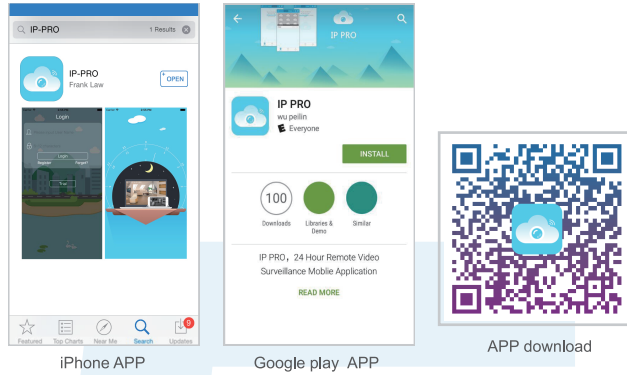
IP-PRO
1 Results
IP-PRO
Frank Law
OPEN
Login
Login
Register
Forget?
Featured
Top Charts
Near Me
Search
Updates
9
iPhone APP

IP PRO
IP PRO
wu peilin
E Everyone
INSTALL
100
Downloads
Libraries & Demo
Similar
IP PRO，24 Hour Remote Video Surveillance Moblie Application
READ MORE
Google play APP

APP download